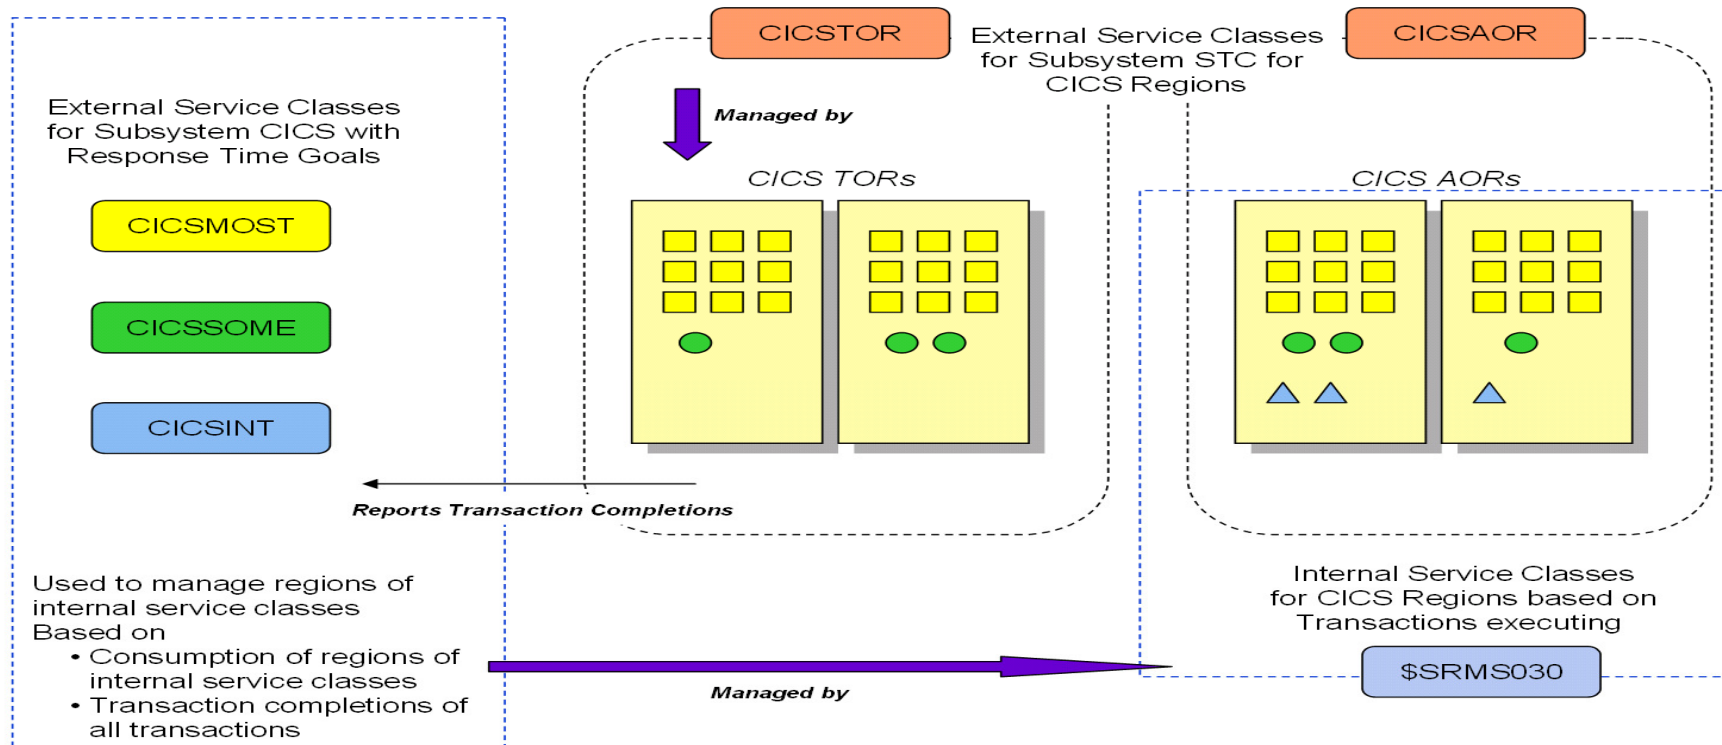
CICSTOR

External Service Classes for Subsystem STC for CICS Regions

CICSAOR

External Service Classes for Subsystem CICS with Response Time Goals

Managed by

CICS TORs

CICS AORs

CICSMOST

CICSSOME

CICSINT

Reports Transaction Completions

Used to manage regions of internal service classes
Based on
• Consumption of regions of internal service classes
• Transaction completions of all transactions

Internal Service Classes for CICS Regions based on Transactions executing

$SRMS030

Managed by